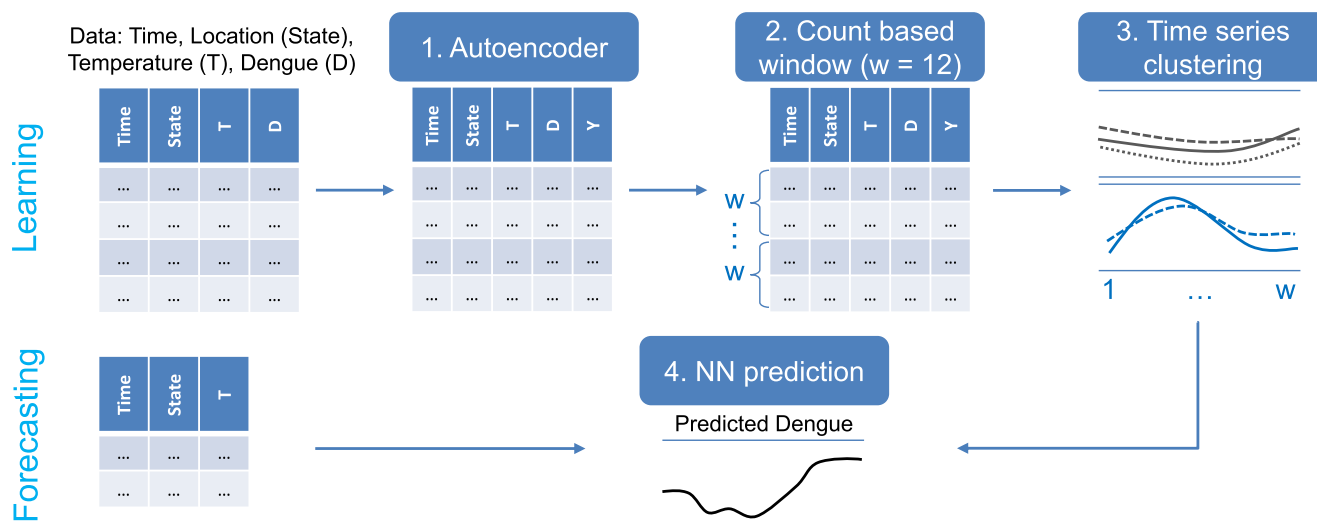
Data: Time, Location (State), Temperature (T), Dengue (D)

1. Autoencoder

2. Count based window (w = 12)

3. Time series clustering

Learning

| Time | State | T | D |
|---|---|---|---|
| ... | ... | ... | ... |
| ... | ... | ... | ... |
| ... | ... | ... | ... |
| ... | ... | ... | ... |

| Time | State | T | D | Y |
|---|---|---|---|---|
| ... | ... | ... | ... | ... |
| ... | ... | ... | ... | ... |
| ... | ... | ... | ... | ... |
| ... | ... | ... | ... | ... |

w
:
w

| Time | State | T | D | Y |
|---|---|---|---|---|
| ... | ... | ... | ... | ... |
| ... | ... | ... | ... | ... |
| ... | ... | ... | ... | ... |
| ... | ... | ... | ... | ... |

1 ... w

Forecasting

| Time | State | T |
|---|---|---|
| ... | ... | ... |
| ... | ... | ... |

4. NN prediction

Predicted Dengue